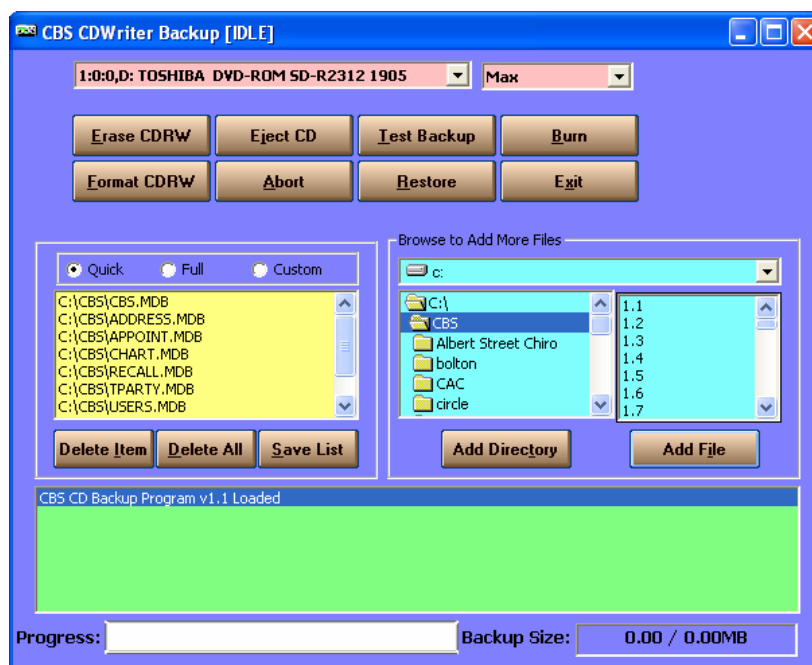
CBS CDWriter Backup [IDLE]

1:0:0,D: TOSHIBA DVD-ROM SD-R2312 1905
Max

Erase CDRW
Eject CD
Test Backup
Burn
Format CDRW
Abort
Restore
Exit

Quick
Full
Custom

C:\CBS\CBS.MDB
C:\CBS\ADDRESS.MDB
C:\CBS\APPOINT.MDB
C:\CBS\CHART.MDB
C:\CBS\RECALL.MDB
C:\CBS\TPARTY.MDB
C:\CBS\USERS.MDB

Delete Item
Delete All
Save List

Browse to Add More Files

c:

C:\
CBS
Albert Street Chiro
bolton
CAC
circle

1.1
1.2
1.3
1.4
1.5
1.6
1.7

Add Directory
Add File

CBS CD Backup Program v1.1 Loaded

Progress:
Backup Size:
0.00 / 0.00MB